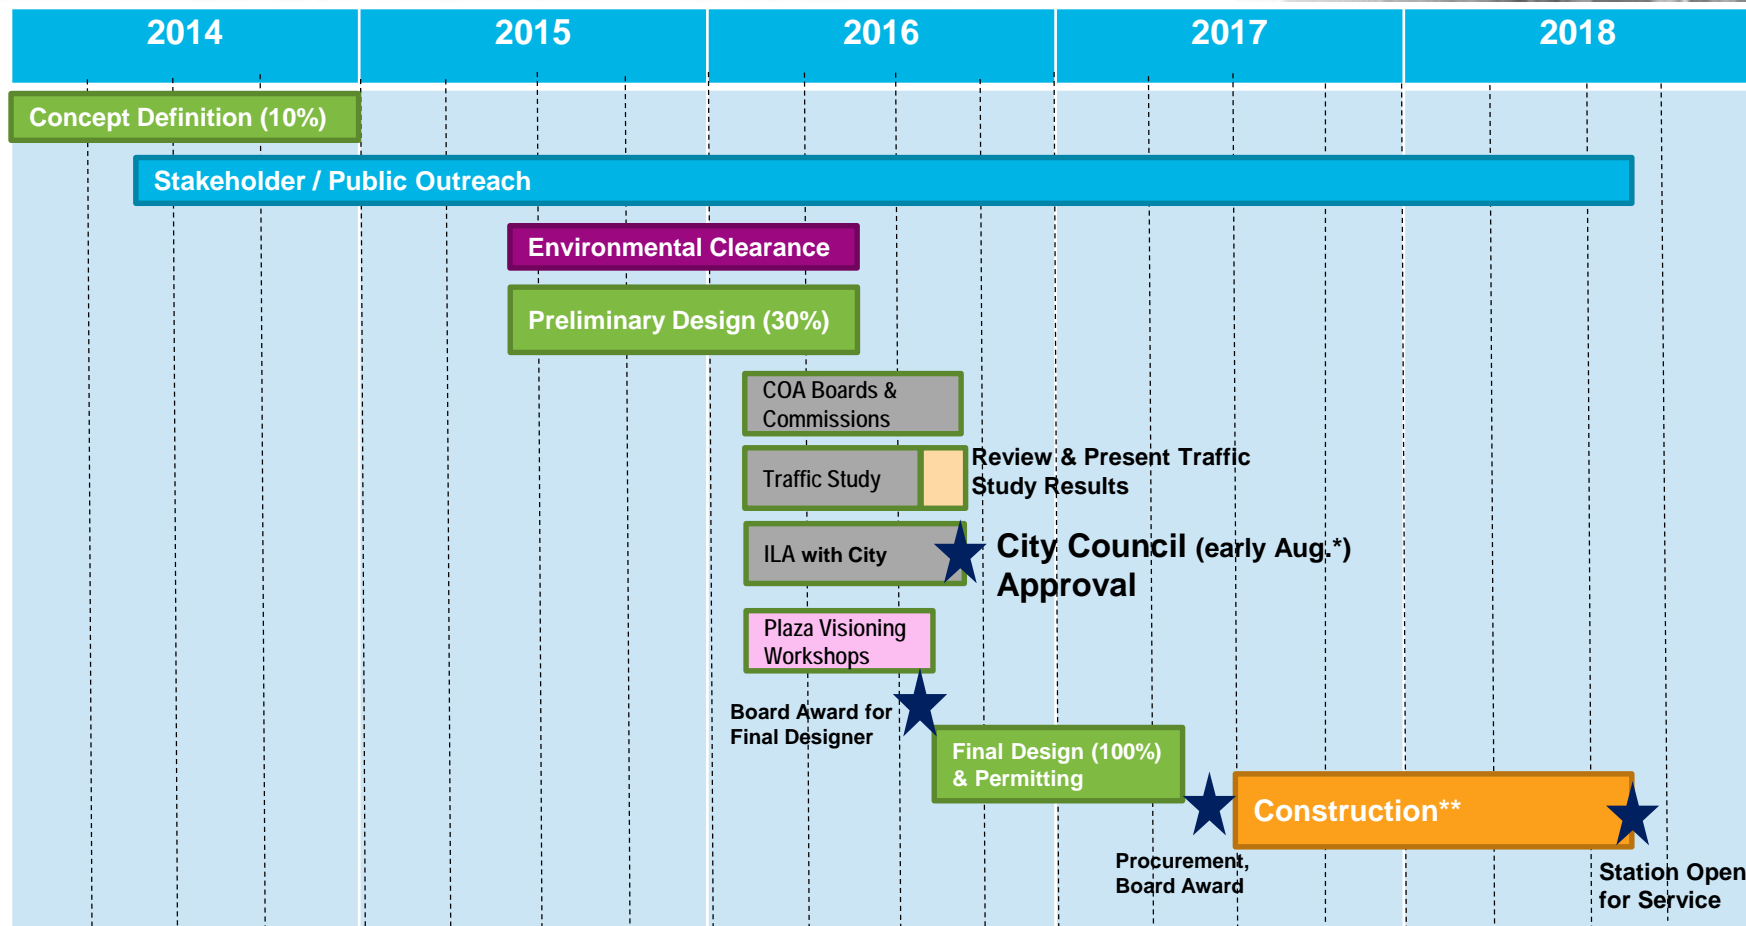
2014
2015
2016
2017
2018

Concept Definition (10%)

Stakeholder / Public Outreach

Environmental Clearance

Preliminary Design (30%)

COA Boards & Commissions

Traffic Study

Review & Present Traffic Study Results

ILA with City

City Council (early Aug.*) Approval

Plaza Visioning Workshops

Board Award for Final Designer

Final Design (100%) & Permitting

Construction**

Procurement, Board Award

Station Open for Service